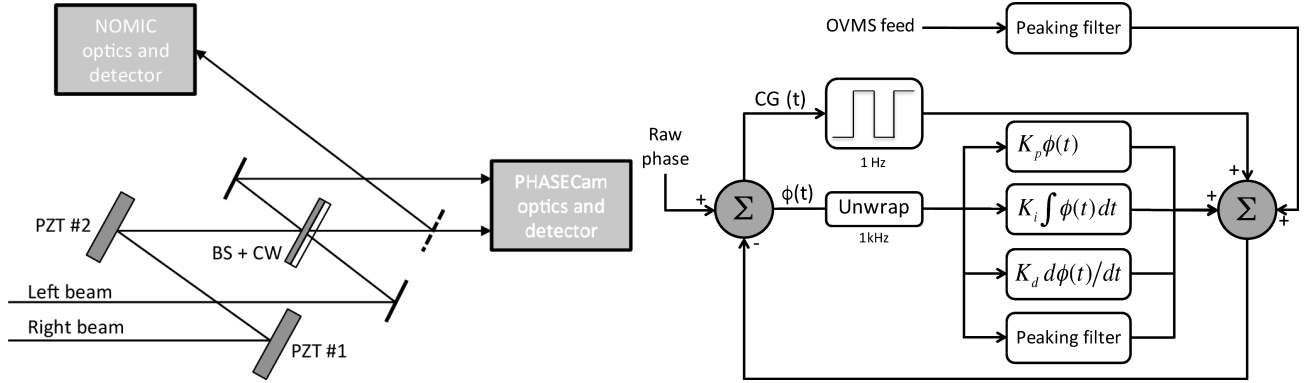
NOMIC optics and detector

PHASECam optics and detector

PZT #2

BS + CW

Left beam

Right beam

PZT #1

OVMS feed

Peaking filter

CG (t)

1 Hz

Raw phase

+

$\Sigma$

-

ϕ(t)

Unwrap

1kHz

$K_p \phi(t)$

$K_i \int \phi(t)\,dt$

$K_d \, d\phi(t)/dt$

Peaking filter

+

+

+

$\Sigma$